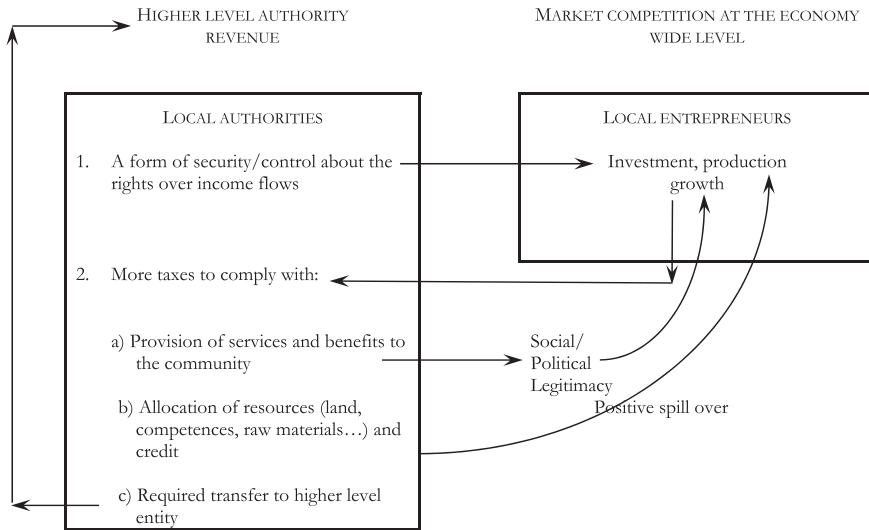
HIGHER LEVEL AUTHORITY REVENUE

MARKET COMPETITION AT THE ECONOMY WIDE LEVEL

LOCAL AUTHORITIES

1. A form of security/control about the rights over income flows

2. More taxes to comply with:

a) Provision of services and benefits to the community

b) Allocation of resources (land, competences, raw materials…) and credit

c) Required transfer to higher level entity

LOCAL ENTREPRENEURS

Investment, production growth

Social/ Political Legitimacy

Positive spill over